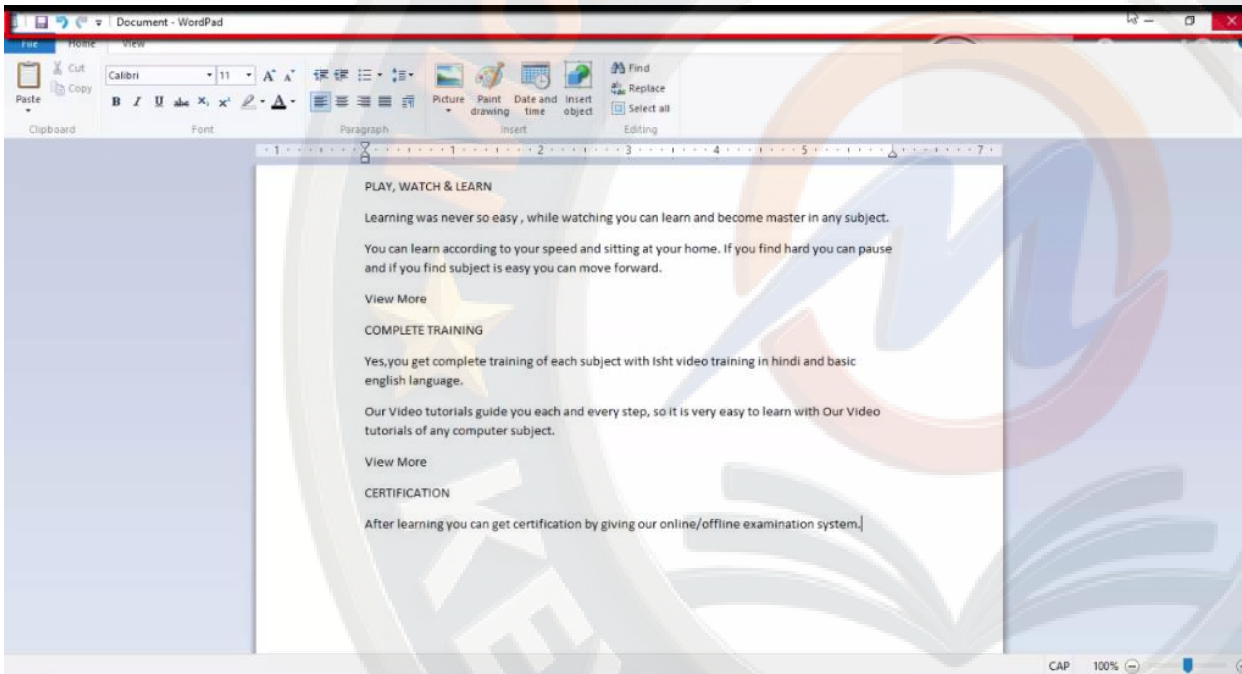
Document - WordPad

File Home View

Cut
Copy
Paste
Clipboard

Calibri 11
B I U abc $x_2$ $x^2$
Font

Paragraph

Picture Paint drawing Date and time Insert object
Insert

Find
Replace
Select all
Editing

PLAY, WATCH & LEARN

Learning was never so easy , while watching you can learn and become master in any subject.

You can learn according to your speed and sitting at your home. If you find hard you can pause and if you find subject is easy you can move forward.

View More

COMPLETE TRAINING

Yes,you get complete training of each subject with Isht video training in hindi and basic english language.

Our Video tutorials guide you each and every step, so it is very easy to learn with Our Video tutorials of any computer subject.

View More

CERTIFICATION

After learning you can get certification by giving our online/offline examination system.

CAP 100%